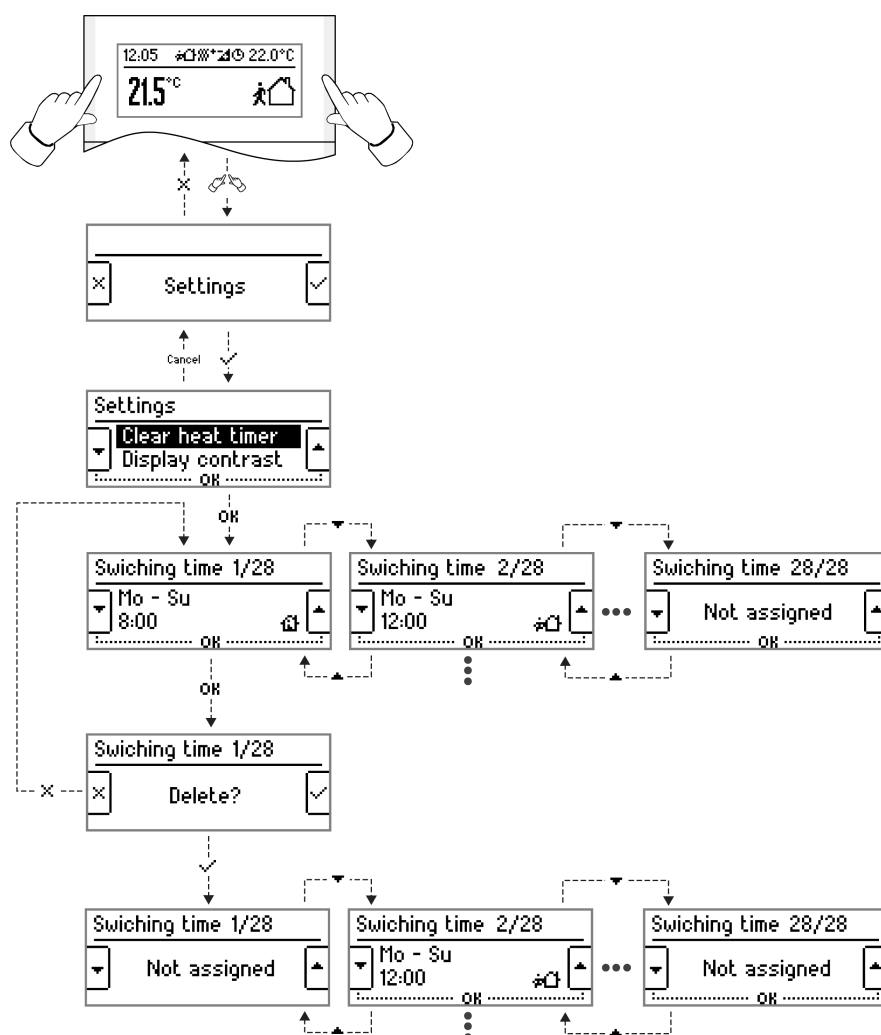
12:05 22.0°C
21.5°C

Settings

Cancel

Settings
Clear heat timer
Display contrast
OK

OK

Swiching time 1/28
Mo - Su
8:00
OK

Swiching time 2/28
Mo - Su
12:00
OK

Swiching time 28/28
Not assigned
OK

OK

Swiching time 1/28
Delete?

Swiching time 1/28
Not assigned

Swiching time 2/28
Mo - Su
12:00
OK

Swiching time 28/28
Not assigned
OK